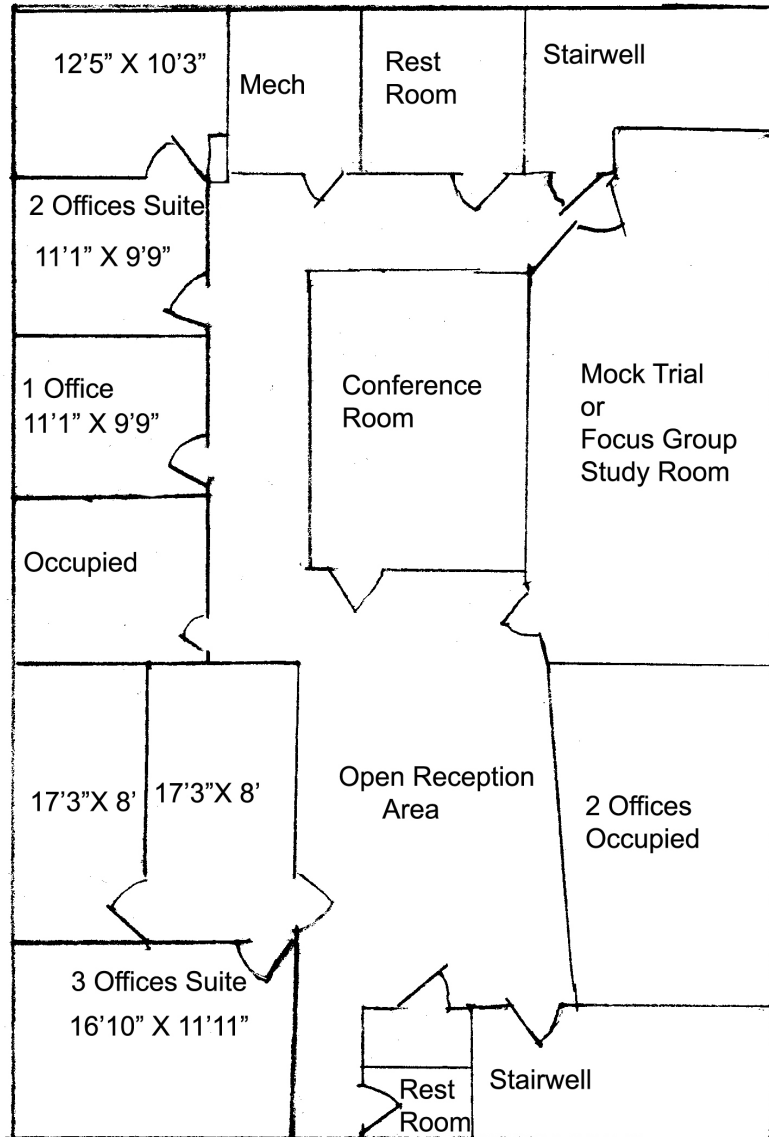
12'5" X 10'3"

Mech

Rest Room

Stairwell

2 Offices Suite

11'1" X 9'9"

Conference Room

Mock Trial or Focus Group Study Room

1 Office 11'1" X 9'9"

Occupied

17'3"X 8'

17'3"X 8'

Open Reception Area

2 Offices Occupied

3 Offices Suite

16'10" X 11'11"

Rest Room

Stairwell